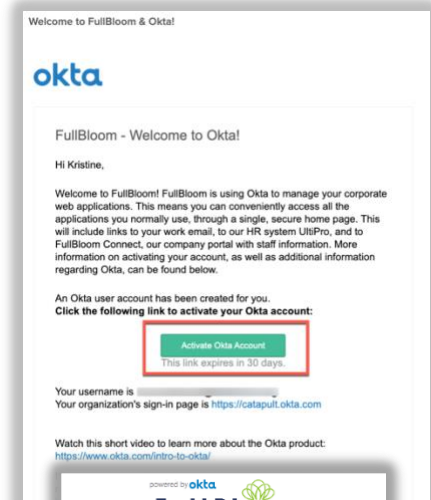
Welcome to FullBloom & Okta!

okta

FullBloom - Welcome to Okta!

Hi Kristine,

Welcome to FullBloom! FullBloom is using Okta to manage your corporate web applications. This means you can conveniently access all the applications you normally use, through a single, secure home page. This will include links to your work email, to our HR system UltiPro, and to FullBloom Connect, our company portal with staff information. More information on activating your account, as well as additional information regarding Okta, can be found below.

An Okta user account has been created for you.
**Click the following link to activate your Okta account:**

Activate Okta Account
This link expires in 30 days.

Your username is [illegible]
Your organization's sign-in page is https://catapult.okta.com

Watch this short video to learn more about the Okta product:
https://www.okta.com/intro-to-okta/

powered by okta
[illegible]